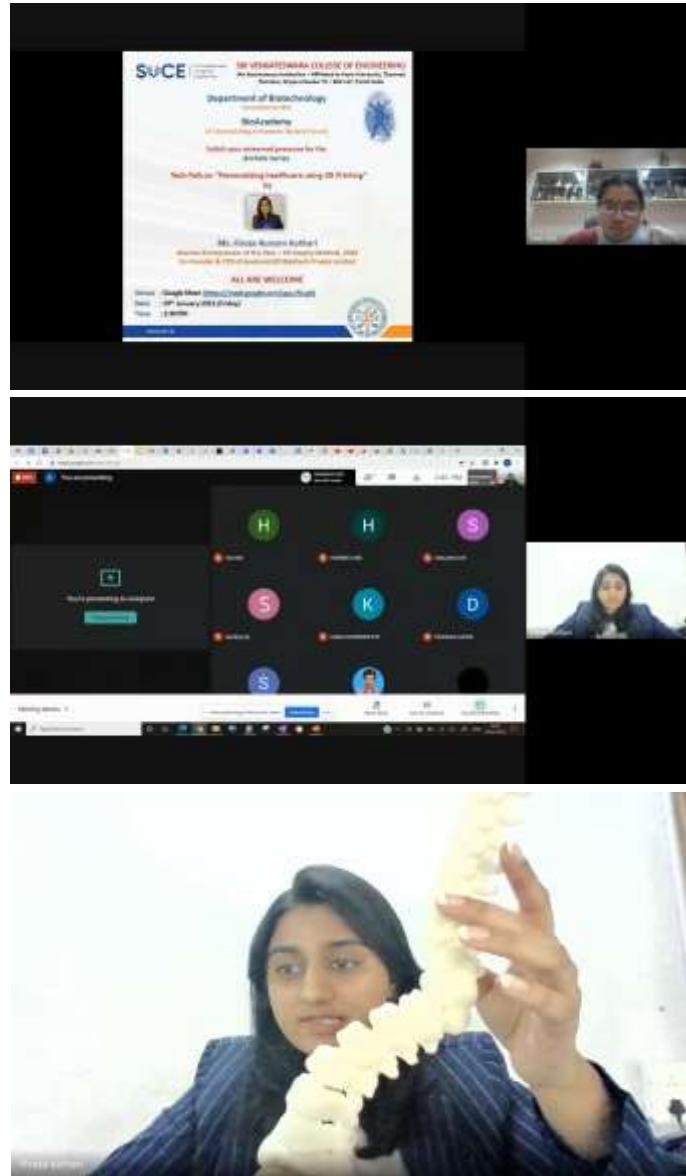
SVCE

SRI VENKATESWARA COLLEGE OF ENGINEERING
(An Autonomous Institution - Affiliated to Anna University, Chennai)
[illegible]

Department of Biotechnology

BioAcademy

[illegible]

Tech Talk on "Personalizing healthcare using 3D Printing"
by

Ms. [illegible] Kothari
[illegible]
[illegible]

ALL ARE WELCOME

Venue : Google Meet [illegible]
Date : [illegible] January 2023 (Friday)
Time : 2.00 PM

You are presenting

H
H
S
S
K
D
S

You're presenting to everyone

Meeting details

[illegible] Kothari